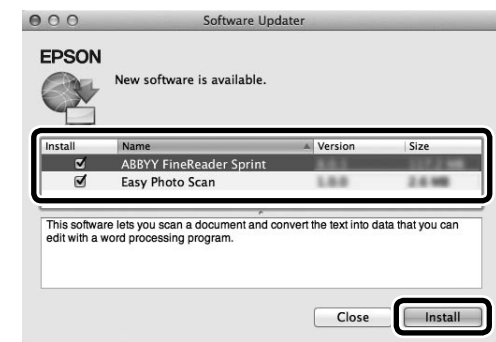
Software Updater

EPSON

New software is available.

| Install | Name | Version | Size |
|---|---|---|---|
| ☑ | ABBYY FineReader Sprint | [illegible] | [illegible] |
| ☑ | Easy Photo Scan | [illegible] | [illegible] |

This software lets you scan a document and convert the text into data that you can edit with a word processing program.

Close Install